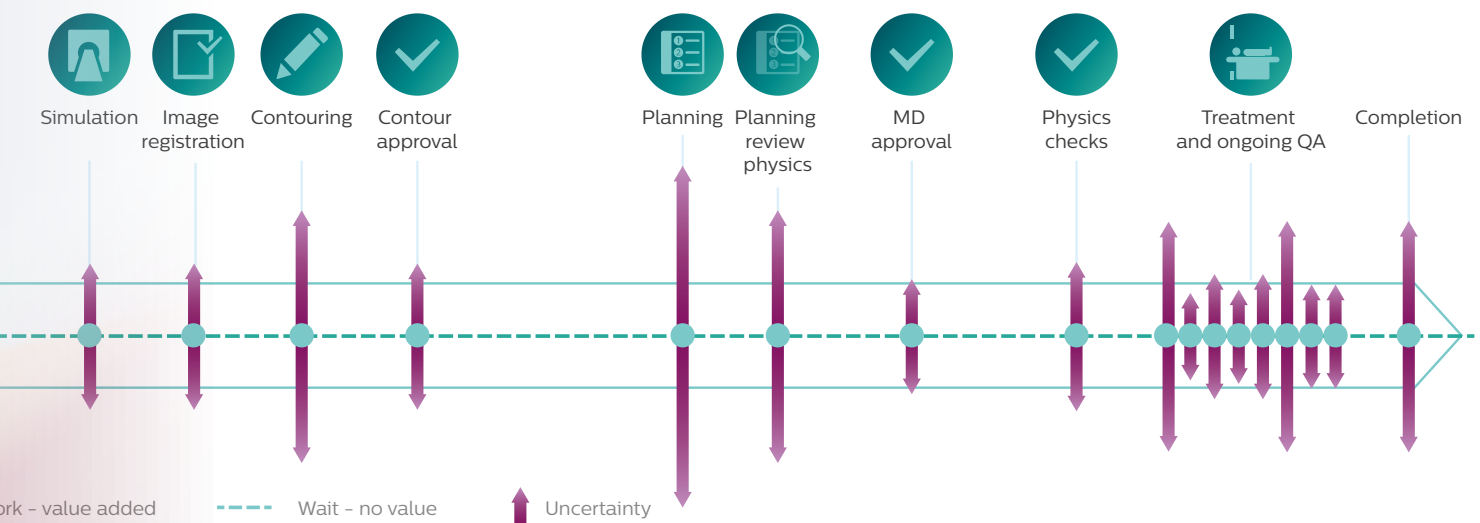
Simulation

Image registration

Contouring

Contour approval

Planning

Planning review physics

MD approval

Physics checks

Treatment and ongoing QA

Completion

ork - value added

Wait - no value

Uncertainty